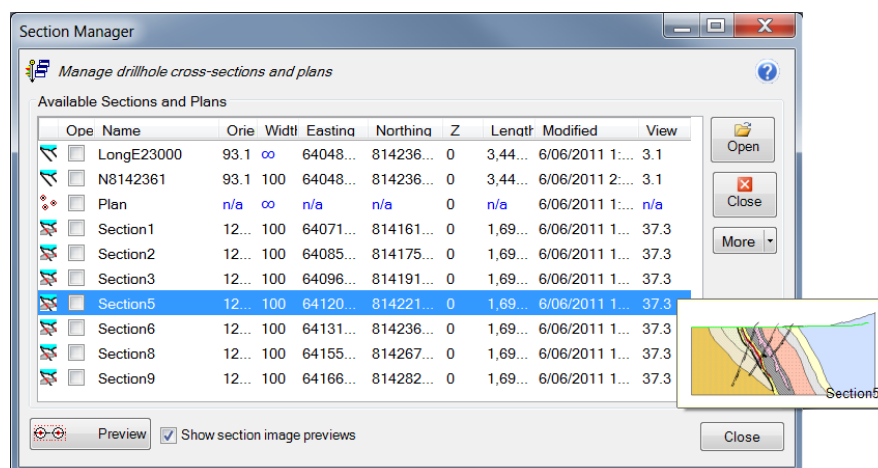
Section Manager

Manage drillhole cross-sections and plans

Available Sections and Plans

| | Ope | Name | Orie | Widtl | Easting | Northing | Z | Length | Modified | View |
|---|---|---|---|---|---|---|---|---|---|---|
| | | LongE23000 | 93.1 | ∞ | 64048... | 814236... | 0 | 3,44... | 6/06/2011 1:... | 3.1 |
| | | N8142361 | 93.1 | 100 | 64048... | 814236... | 0 | 3,44... | 6/06/2011 2:... | 3.1 |
| | | Plan | n/a | ∞ | n/a | n/a | 0 | n/a | 6/06/2011 1:... | n/a |
| | | Section1 | 12... | 100 | 64071... | 814161... | 0 | 1,69... | 6/06/2011 1... | 37.3 |
| | | Section2 | 12... | 100 | 64085... | 814175... | 0 | 1,69... | 6/06/2011 1... | 37.3 |
| | | Section3 | 12... | 100 | 64096... | 814191... | 0 | 1,69... | 6/06/2011 1... | 37.3 |
| | | Section5 | 12... | 100 | 64120... | 814221... | 0 | 1,69... | 6/06/2011 1... | 37.3 |
| | | Section6 | 12... | 100 | 64131... | 814236... | 0 | 1,69... | 6/06/2011 1... | 37.3 |
| | | Section8 | 12... | 100 | 64155... | 814267... | 0 | 1,69... | 6/06/2011 1... | 37.3 |
| | | Section9 | 12... | 100 | 64166... | 814282... | 0 | 1,69... | 6/06/2011 1... | 37.3 |

Open
Close
More

Section5

Preview
Show section image previews
Close